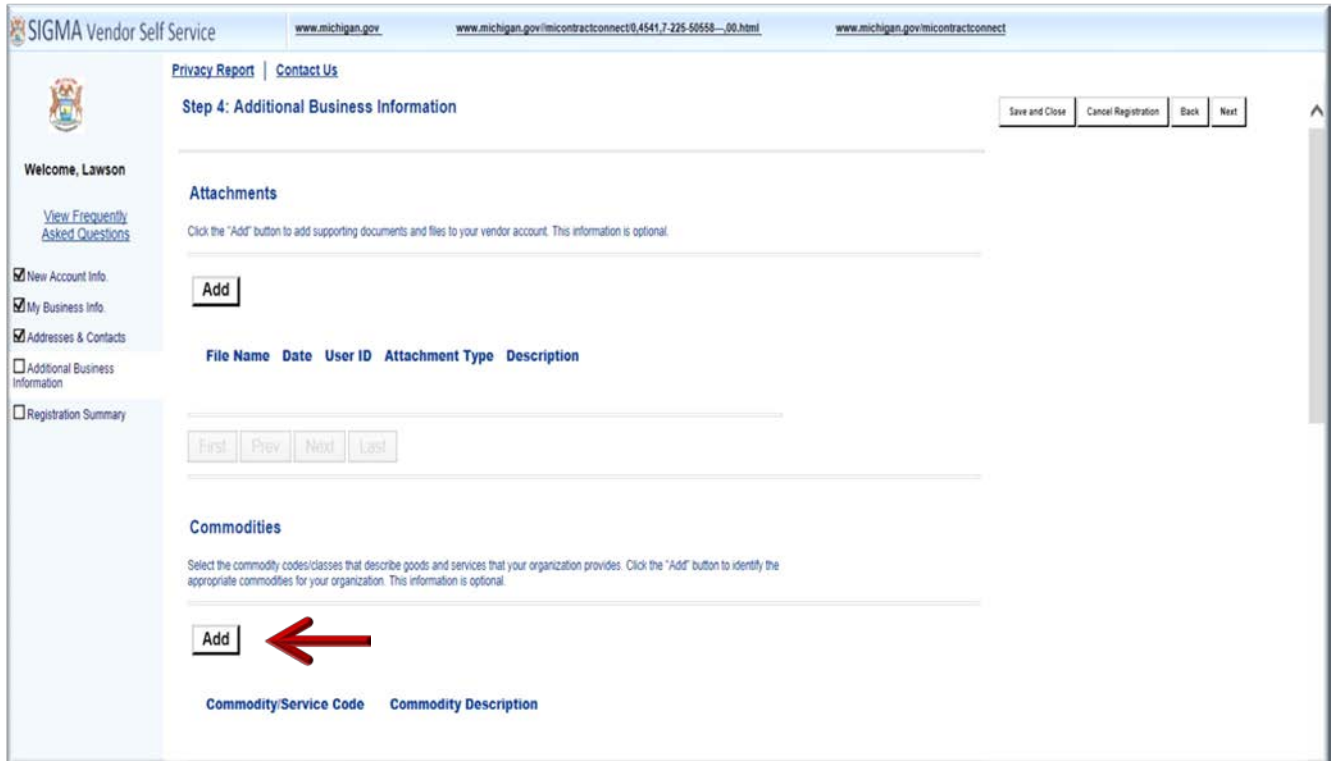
SIGMA Vendor Self Service www.michigan.gov www.michigan.gov/micontractconnect/0,4541,7-225-50558---,00.html www.michigan.gov/micontractconnect

Privacy Report | Contact Us

Step 4: Additional Business Information

Save and Close Cancel Registration Back Next

Welcome, Lawson

View Frequently Asked Questions

New Account Info.
My Business Info.
Addresses & Contacts
Additional Business Information
Registration Summary

Attachments

Click the "Add" button to add supporting documents and files to your vendor account. This information is optional.

Add

File Name Date User ID Attachment Type Description

First Prev Next Last

Commodities

Select the commodity codes/classes that describe goods and services that your organization provides. Click the "Add" button to identify the appropriate commodities for your organization. This information is optional.

Add

Commodity/Service Code Commodity Description